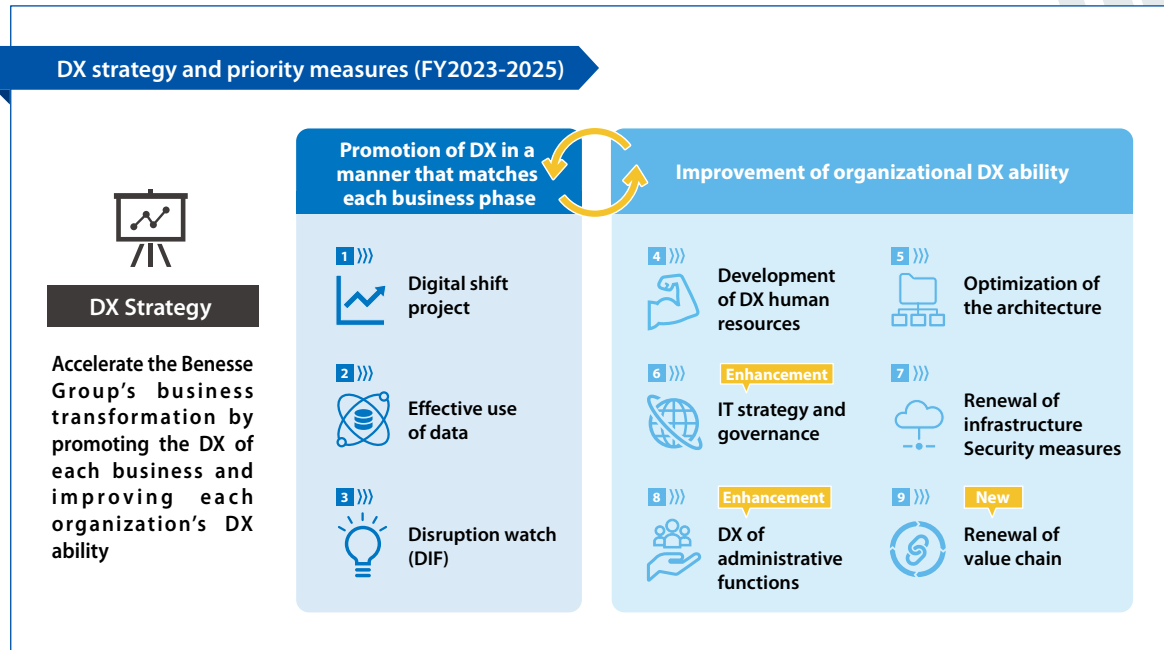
DX strategy and priority measures (FY2023-2025)

DX Strategy

Accelerate the Benesse Group's business transformation by promoting the DX of each business and improving each organization's DX ability

Promotion of DX in a manner that matches each business phase

1 Digital shift project

2 Effective use of data

3 Disruption watch (DIF)

Improvement of organizational DX ability

4 Development of DX human resources

5 Optimization of the architecture

6 Enhancement IT strategy and governance

7 Renewal of infrastructure Security measures

8 Enhancement DX of administrative functions

9 New Renewal of value chain